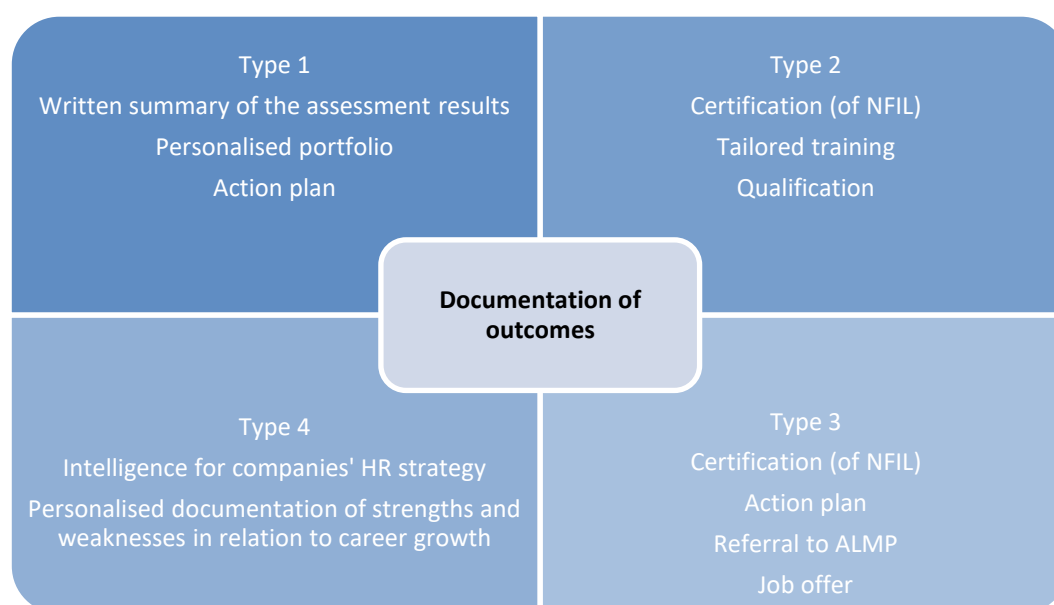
Type 1
Written summary of the assessment results
Personalised portfolio
Action plan

Type 2
Certification (of NFIL)
Tailored training
Qualification

**Documentation of outcomes**

Type 4
Intelligence for companies' HR strategy
Personalised documentation of strengths and weaknesses in relation to career growth

Type 3
Certification (of NFIL)
Action plan
Referral to ALMP
Job offer